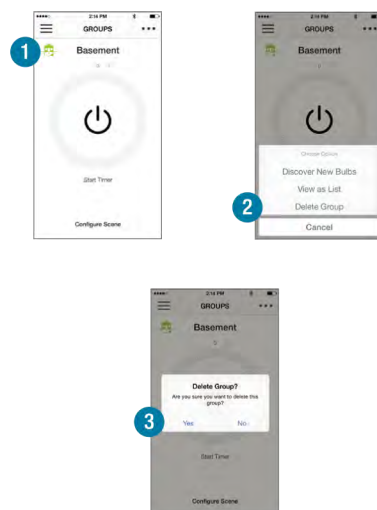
2:14 PM
GROUPS
1
Basement
Start Timer
Configure Scene

2:14 PM
GROUPS
Basement
Choose Option
Discover New Bulbs
View as List
2
Delete Group
Cancel

2:14 PM
GROUPS
Basement
Delete Group?
Are you sure you want to delete this group?
3
Yes
No
Start Timer
Configure Scene